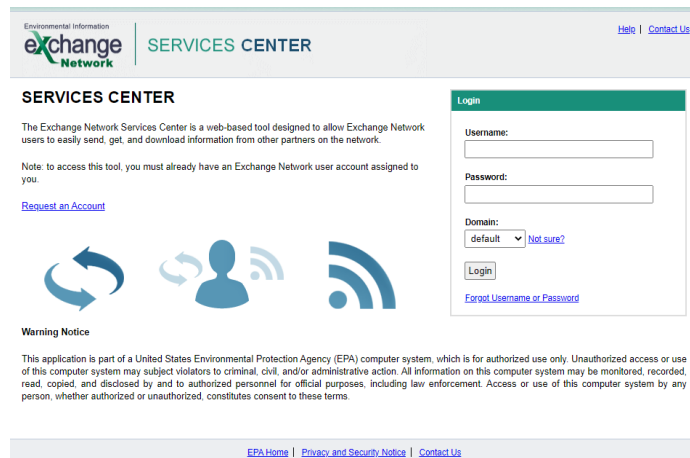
Environmental Information
eXchange Network

SERVICES CENTER

Help | Contact Us

SERVICES CENTER

The Exchange Network Services Center is a web-based tool designed to allow Exchange Network users to easily send, get, and download information from other partners on the network.

Note: to access this tool, you must already have an Exchange Network user account assigned to you.

Request an Account

Login

Username:

Password:

Domain:

default

Not sure?

Login

Forgot Username or Password

Warning Notice

This application is part of a United States Environmental Protection Agency (EPA) computer system, which is for authorized use only. Unauthorized access or use of this computer system may subject violators to criminal, civil, and/or administrative action. All information on this computer system may be monitored, recorded, read, copied, and disclosed by and to authorized personnel for official purposes, including law enforcement. Access or use of this computer system by any person, whether authorized or unauthorized, constitutes consent to these terms.

EPA Home | Privacy and Security Notice | Contact Us